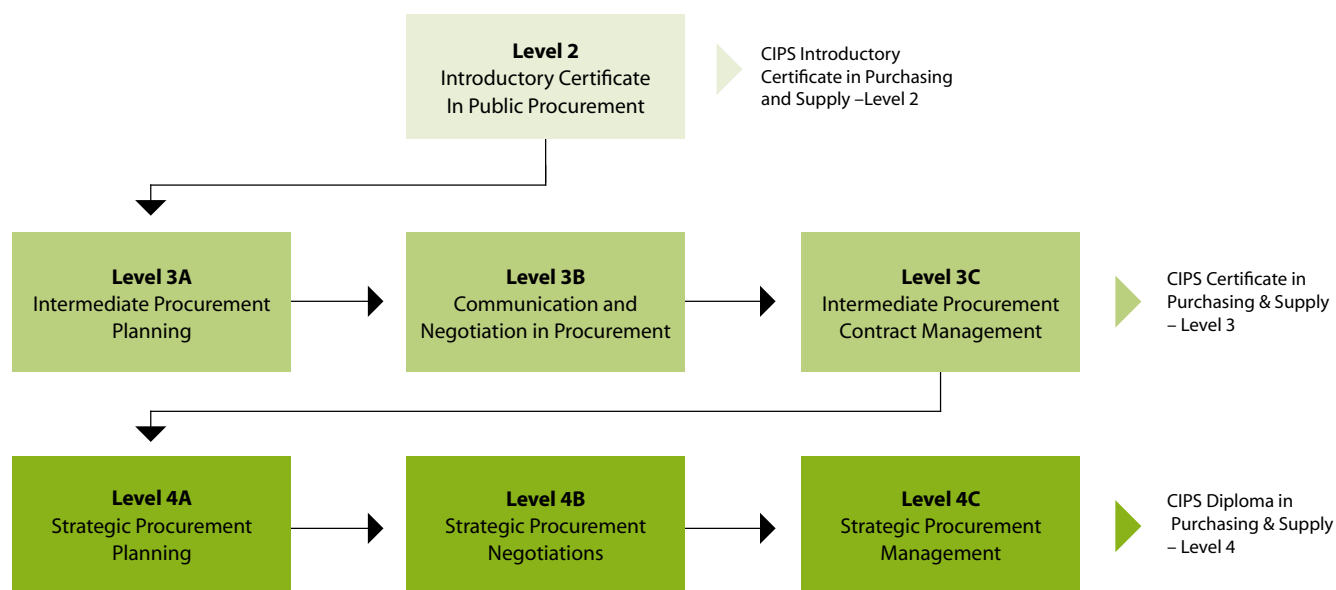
**Level 2**
Introductory Certificate In Public Procurement

CIPS Introductory Certificate in Purchasing and Supply –Level 2

**Level 3A**
Intermediate Procurement Planning

**Level 3B**
Communication and Negotiation in Procurement

**Level 3C**
Intermediate Procurement Contract Management

CIPS Certificate in Purchasing & Supply – Level 3

**Level 4A**
Strategic Procurement Planning

**Level 4B**
Strategic Procurement Negotiations

**Level 4C**
Strategic Procurement Management

CIPS Diploma in Purchasing & Supply – Level 4